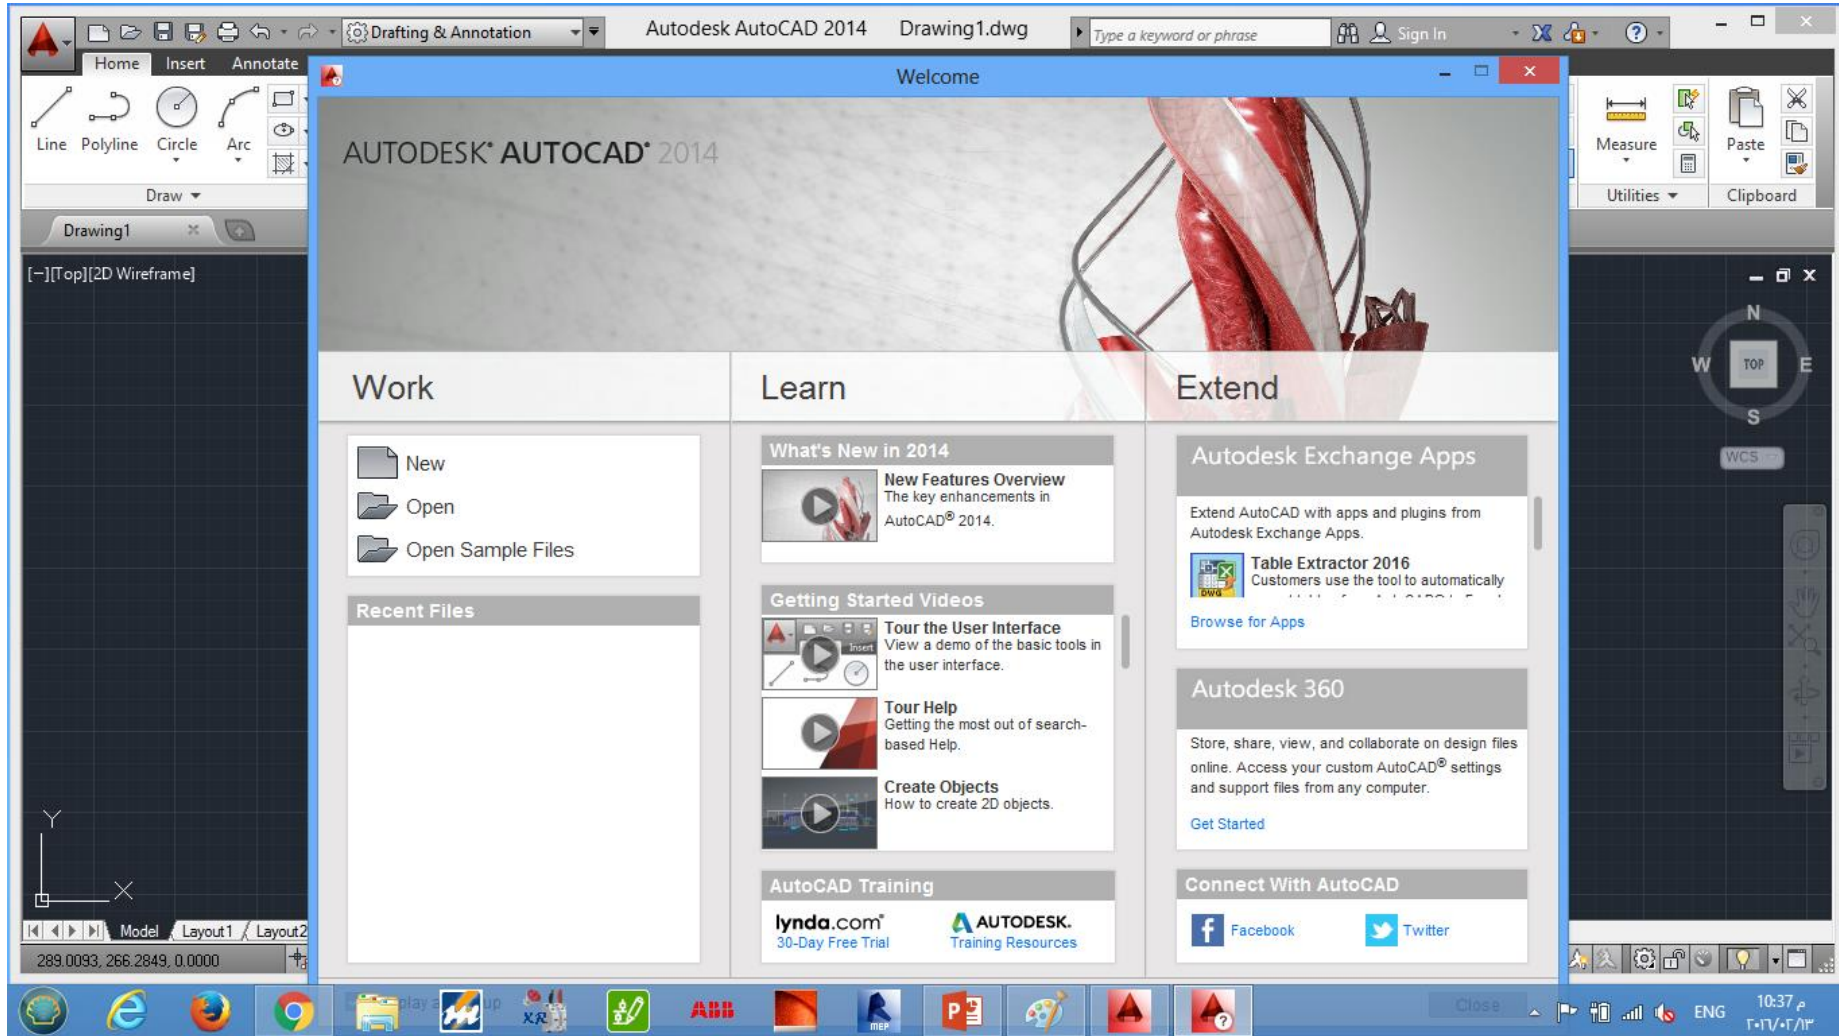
Drafting & Annotation
Autodesk AutoCAD 2014 Drawing1.dwg
Type a keyword or phrase
Sign In
Home Insert Annotate
Line Polyline Circle Arc
Draw
Drawing1
[−][Top][2D Wireframe]
Welcome
AUTODESK® AUTOCAD® 2014
Work
Learn
Extend
New
Open
Open Sample Files
Recent Files
What's New in 2014
New Features Overview
The key enhancements in AutoCAD® 2014.
Getting Started Videos
Tour the User Interface
View a demo of the basic tools in the user interface.
Tour Help
Getting the most out of search-based Help.
Create Objects
How to create 2D objects.
AutoCAD Training
lynda.com®
30-Day Free Trial
AUTODESK.
Training Resources
Autodesk Exchange Apps
Extend AutoCAD with apps and plugins from Autodesk Exchange Apps.
Table Extractor 2016
Customers use the tool to automatically
Browse for Apps
Autodesk 360
Store, share, view, and collaborate on design files online. Access your custom AutoCAD® settings and support files from any computer.
Get Started
Connect With AutoCAD
Facebook
Twitter
Measure
Paste
Utilities
Clipboard
N
W
TOP
E
S
WCS
Y
X
Model Layout1 Layout2
289.0093, 266.2849, 0.0000
ENG
10:37